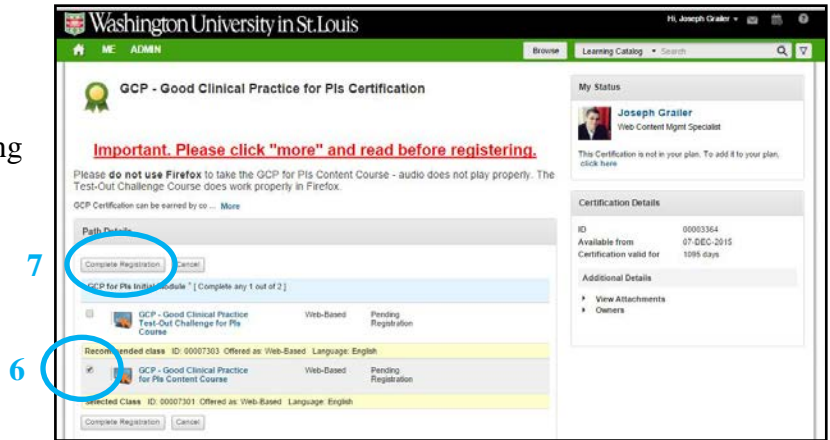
ng

Washington University in St. Louis

Hi, Joseph Grailer ▾

ME ADMIN

Browse

Learning Catalog ▾ Search

GCP - Good Clinical Practice for PIs Certification

Important. Please click "more" and read before registering.

Please **do not use Firefox** to take the GCP for PIs Content Course - audio does not play properly. The Test-Out Challenge Course does work properly in Firefox.

GCP Certification can be earned by co ... More

Path Details

7

Complete Registration   Cancel

GCP for PIs Initial Module * [ Complete any 1 out of 2 ]

GCP - Good Clinical Practice Test-Out Challenge for PIs Course   Web-Based   Pending Registration

Recommended class ID: 00007303 Offered as: Web-Based Language: English

6

GCP - Good Clinical Practice for PIs Content Course   Web-Based   Pending Registration

Selected Class ID: 00007301 Offered as: Web-Based Language: English

Complete Registration   Cancel

My Status

Joseph Grailer
Web-Content Mgmt Specialist

This Certification is not in your plan. To add it to your plan, click here

Certification Details

| ID | 00003364 |
|---|---|
| Available from | 07-DEC-2015 |
| Certification valid for | 1095 days |

Additional Details

▸ View Attachments
▸ Owners